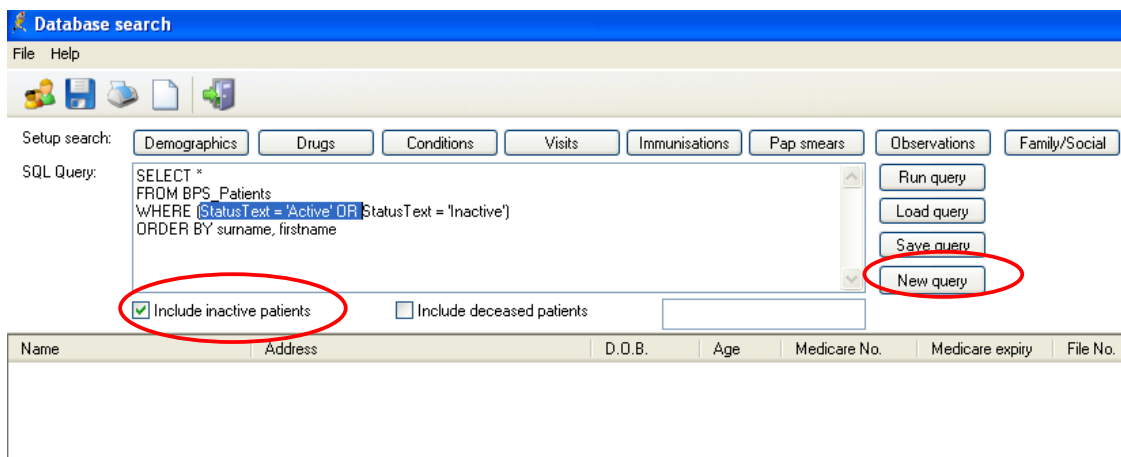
Database search

File Help

Setup search: Demographics Drugs Conditions Visits Immunisations Pap smears Observations Family/Social

SQL Query:
SELECT *
FROM BPS_Patients
WHERE (StatusText = 'Active' OR StatusText = 'Inactive')
ORDER BY surname, firstname

Run query
Load query
Save query
New query

Include inactive patients
Include deceased patients

| Name | Address | D.O.B. | Age | Medicare No. | Medicare expiry | File No. |
|---|---|---|---|---|---|---|